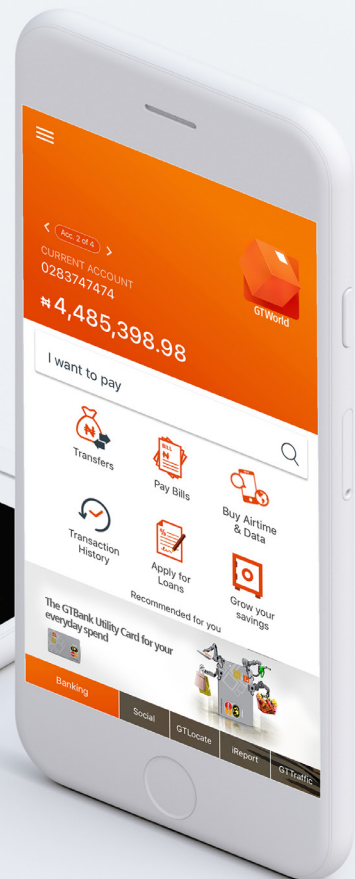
Acc. 2 of 4

CURRENT ACCOUNT
0283747474

₦4,485,398.98

GTWorld

I want to pay

Transfers

Pay Bills

Buy Airtime & Data

Transaction History

Apply for Loans

Grow your savings

Recommended for you

The GTBank Utility Card for your everyday spend

Banking

Social

GTLocate

iReport

GTTraffic